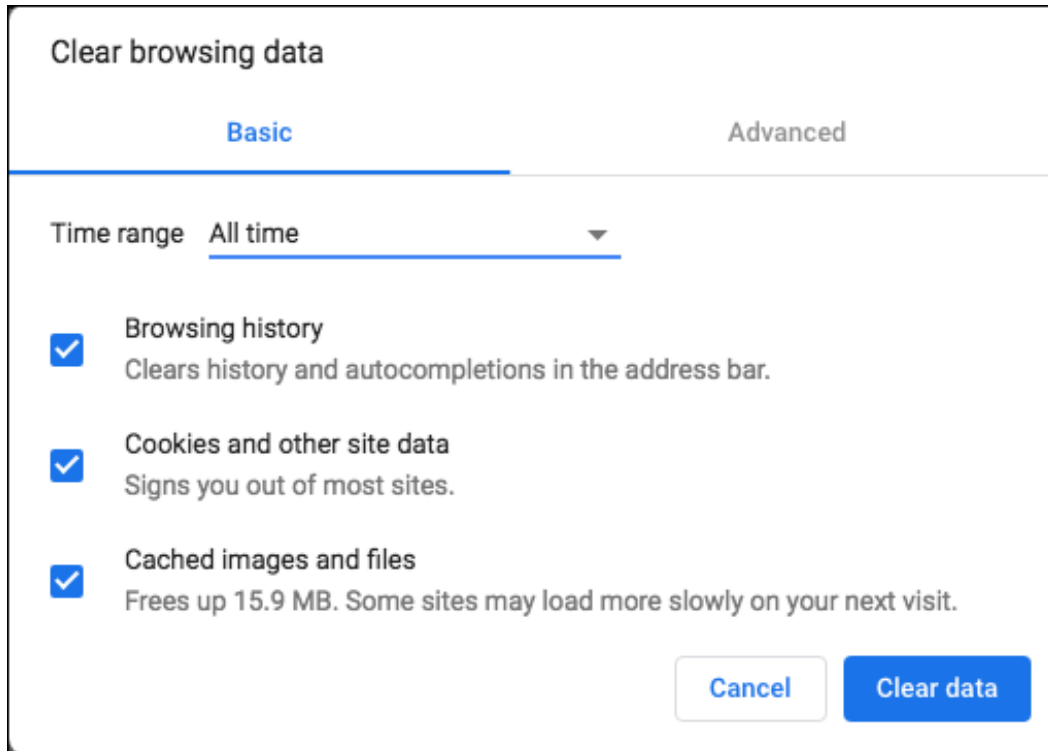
Clear browsing data

Basic

Advanced

Time range All time

Browsing history
Clears history and autocompletions in the address bar.

Cookies and other site data
Signs you out of most sites.

Cached images and files
Frees up 15.9 MB. Some sites may load more slowly on your next visit.

Cancel

Clear data